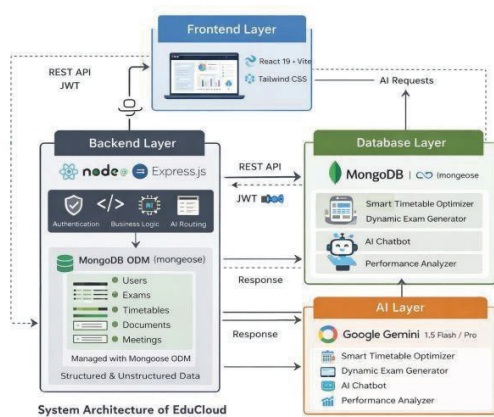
Frontend Layer

React 19 + Vite
Tailwind CSS

REST API
JWT

AI Requests

Backend Layer

node Express.js

Authentication
Business Logic
AI Routing

REST API

JWT

Database Layer

MongoDB | mongoose

Smart Timetable Optimizer
Dynamic Exam Generator

AI Chatbot

Performance Analyzer

MongoDB ODM (mongoose)

Users
Exams
Timetables
Documents
Meetings

Managed with Mongoose ODM

Structured & Unstructured Data

Response

Response

AI Layer

Google Gemini 1.5 Flash / Pro

Smart Timetable Optimizer
Dynamic Exam Generator
AI Chatbot
Performance Analyzer

System Architecture of EduCloud